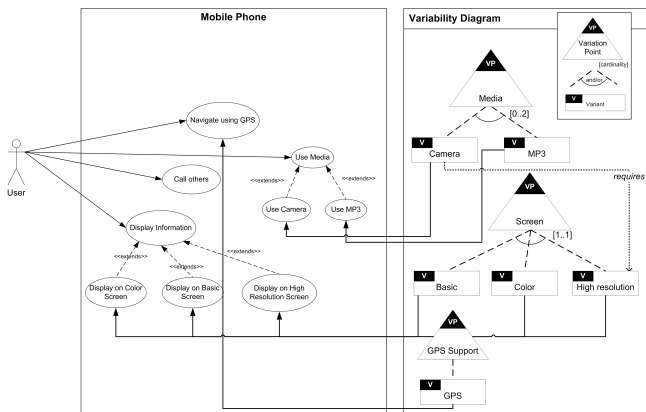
Mobile Phone

User

Navigate using GPS

Use Media

Call others

<<extends>>

<<extends>>

Use Camera

Use MP3

Display Information

<<extends>>

<<extends>>

<<extends>>

Display on Color Screen

Display on Basic Screen

Display on High Resolution Screen

Variability Diagram

VP

Variation Point

[cardinality]

and/or

V

Variant

VP

Media

[0..2]

V

Camera

V

MP3

requires

VP

Screen

[1..1]

V

Basic

V

Color

V

High resolution

VP

GPS Support

V

GPS